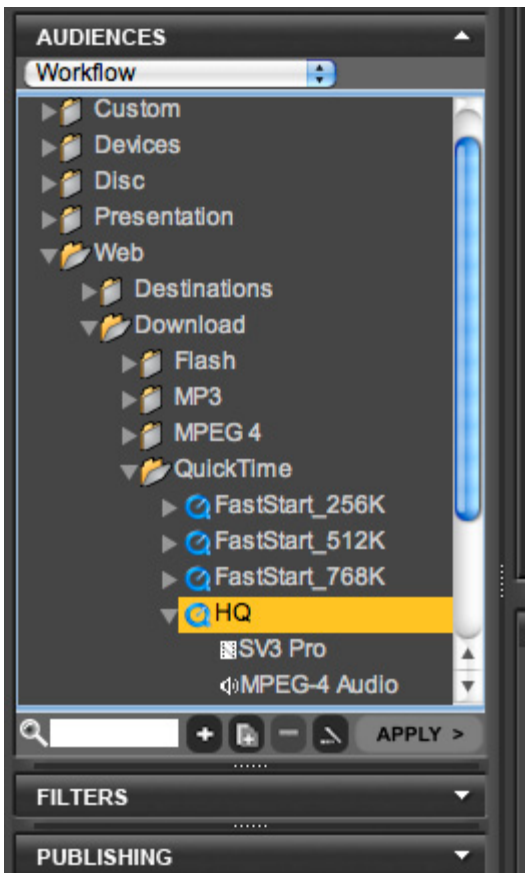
AUDIENCES

Workflow

Custom
Devices
Disc
Presentation
Web
Destinations
Download
Flash
MP3
MPEG 4
QuickTime
FastStart_256K
FastStart_512K
FastStart_768K
HQ
SV3 Pro
MPEG-4 Audio

APPLY >

FILTERS

PUBLISHING